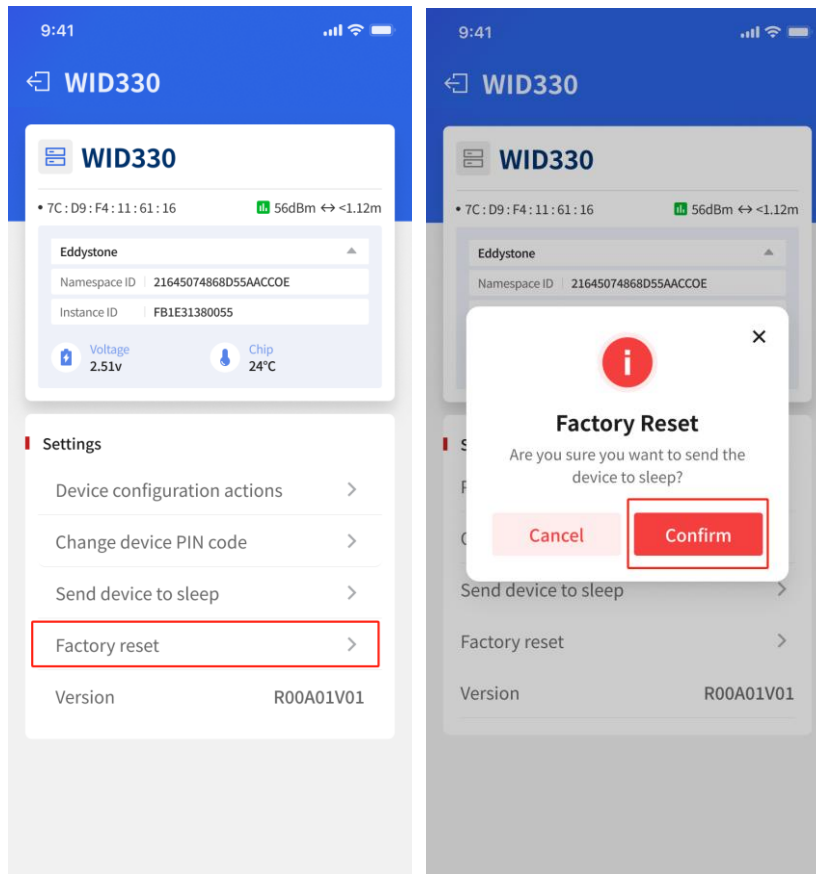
9:41

WID330

WID330

• 7C : D9 : F4 : 11 : 61 : 16

56dBm ↔ <1.12m

Eddystone

Namespace ID | 21645074868D55AACCOE

Instance ID | FB1E31380055

Voltage
2.51v

Chip
24°C

Settings

Device configuration actions

Change device PIN code

Send device to sleep

Factory reset

Version R00A01V01

9:41

WID330

WID330

• 7C : D9 : F4 : 11 : 61 : 16

56dBm ↔ <1.12m

Eddystone

Namespace ID | 21645074868D55AACCOE

S

F

C

i

Factory Reset

Are you sure you want to send the device to sleep?

Cancel

Confirm

Send device to sleep

Factory reset

Version R00A01V01